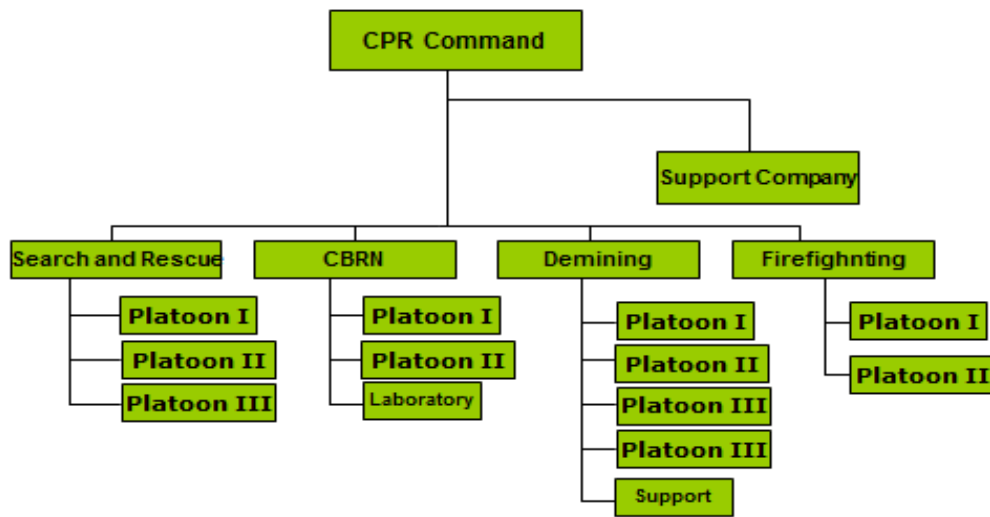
CPR Command

Support Company

Search and Rescue

Platoon I

Platoon II

Platoon III

CBRN

Platoon I

Platoon II

Laboratory

Demining

Platoon I

Platoon II

Platoon III

Platoon III

Support

Firefighnting

Platoon I

Platoon II